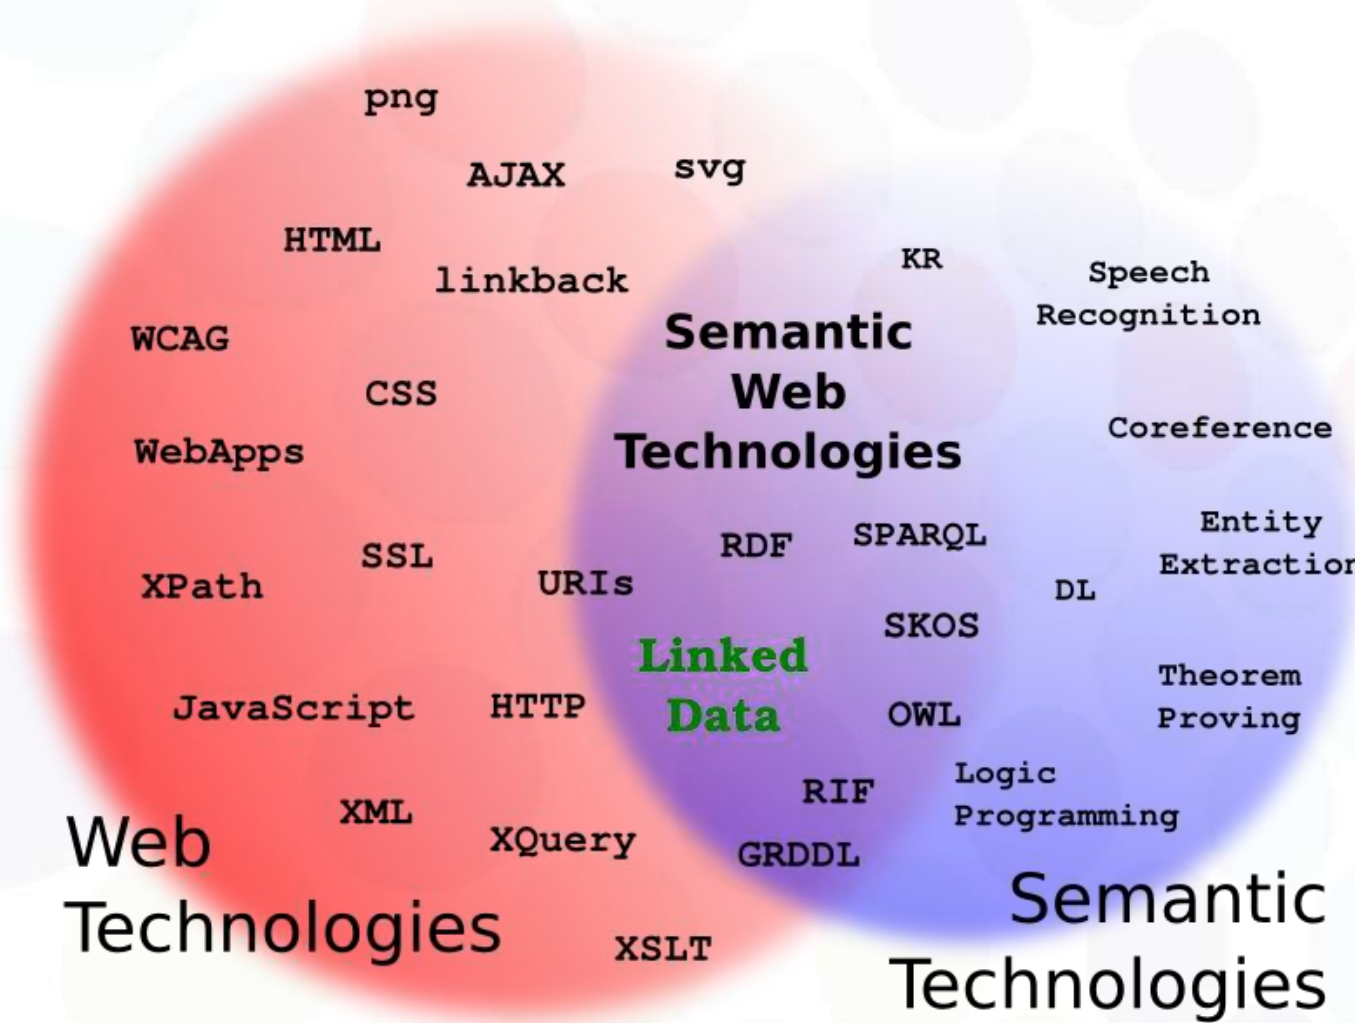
png

AJAX svg

HTML

linkback

KR

Speech Recognition

WCAG

Semantic Web Technologies

CSS

Coreference

WebApps

Entity Extractio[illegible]

SSL

RDF SPARQL

XPath

URIs

DL

SKOS

Linked Data

Theorem Proving

JavaScript

HTTP

OWL

Logic Programming

RIF

XML

XQuery

GRDDL

Web Technologies

XSLT

Semantic Technologies